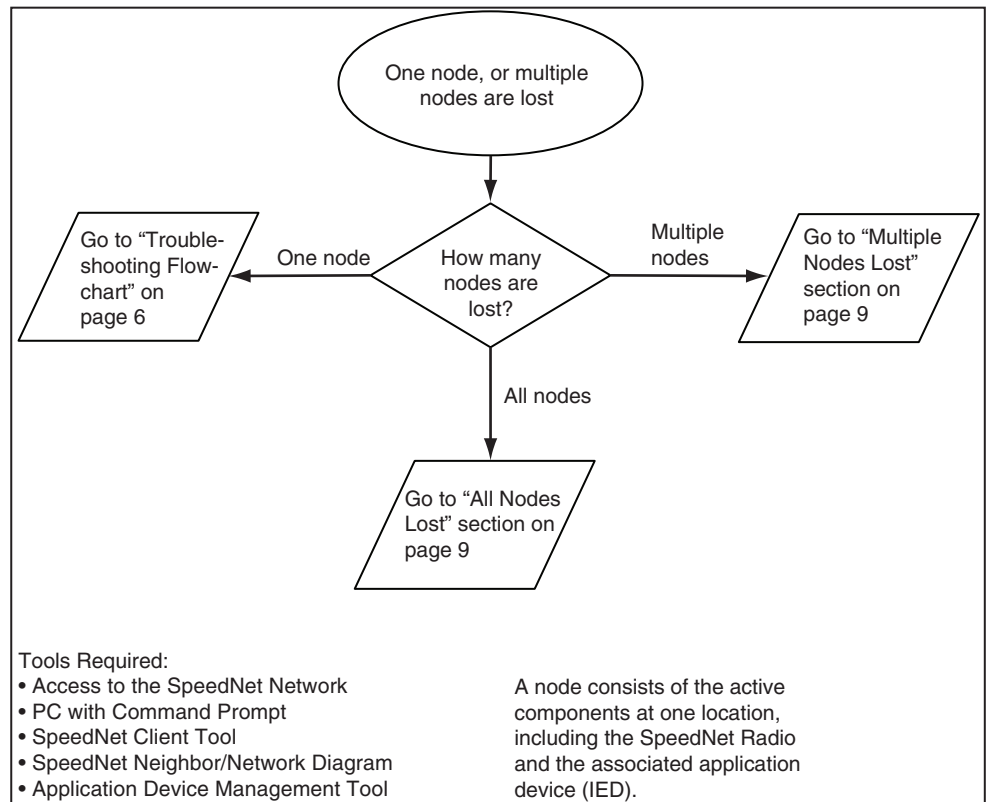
One node, or multiple nodes are lost

How many nodes are lost?

One node

Go to "Troubleshooting Flowchart" on page 6

Multiple nodes

Go to "Multiple Nodes Lost" section on page 9

All nodes

Go to "All Nodes Lost" section on page 9

Tools Required:
• Access to the SpeedNet Network
• PC with Command Prompt
• SpeedNet Client Tool
• SpeedNet Neighbor/Network Diagram
• Application Device Management Tool

A node consists of the active components at one location, including the SpeedNet Radio and the associated application device (IED).